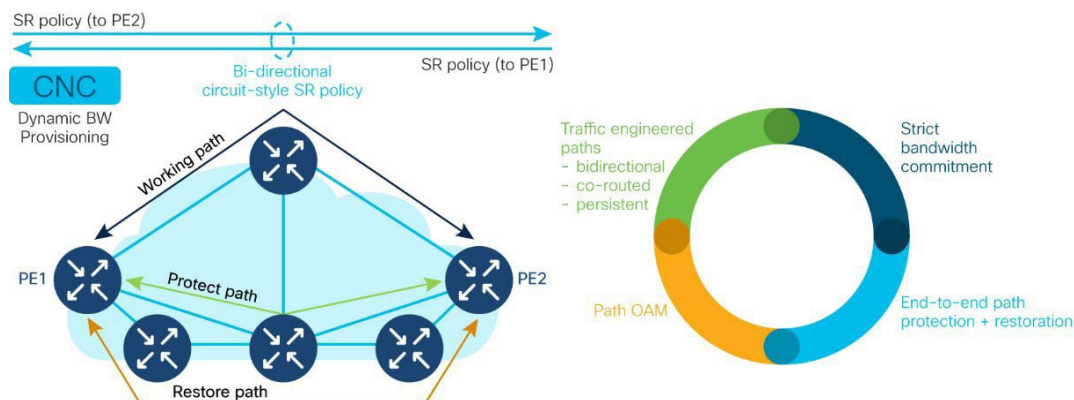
SR policy (to PE2)

SR policy (to PE1)

Bi-directional circuit-style SR policy

CNC

Dynamic BW Provisioning

Working path

PE1

Protect path

PE2

Restore path

Traffic engineered paths
- bidirectional
- co-routed
- persistent

Strict bandwidth commitment

Path OAM

End-to-end path protection + restoration